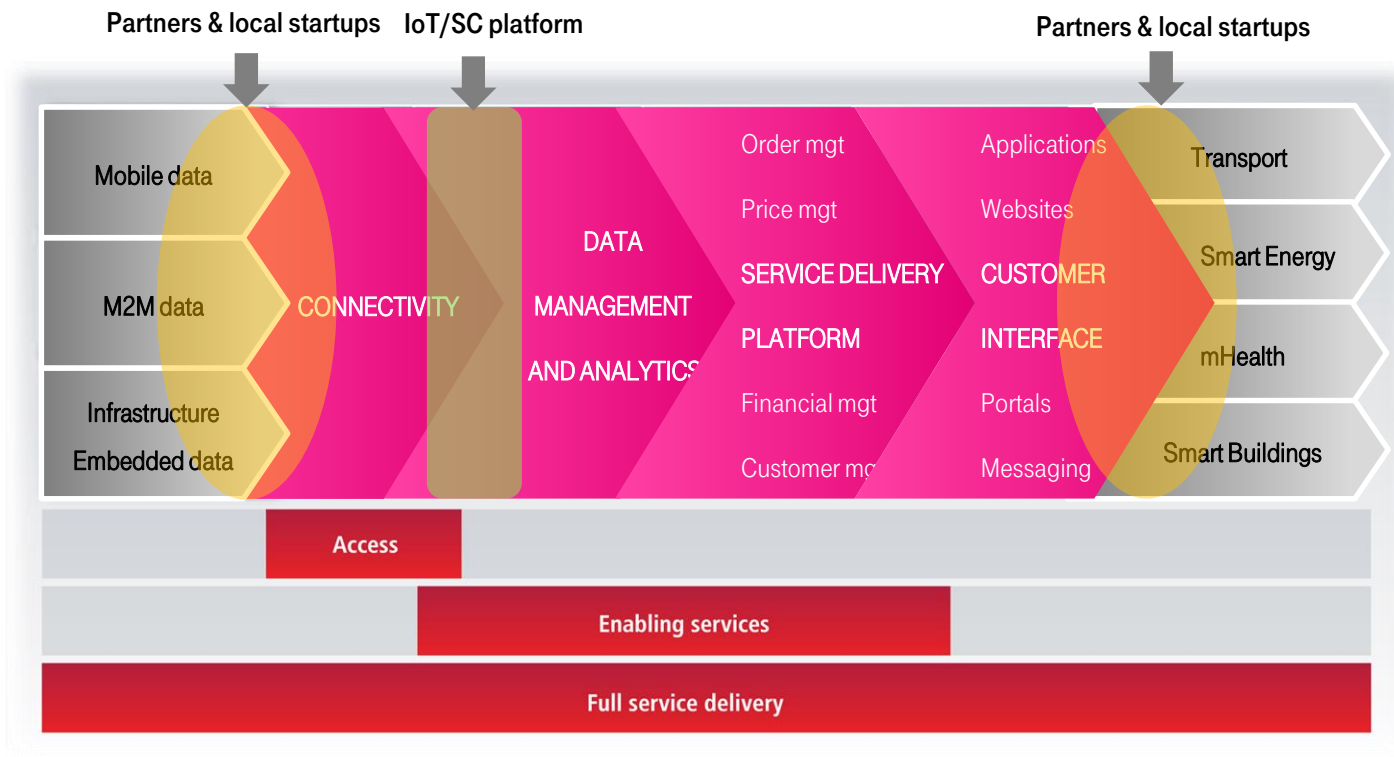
Partners & local startups

IoT/SC platform

Partners & local startups

Mobile data

M2M data

Infrastructure

Embedded data

CONNECTIVITY

DATA

MANAGEMENT

AND ANALYTICS

Order mgt

Price mgt

SERVICE DELIVERY

PLATFORM

Financial mgt

Customer mg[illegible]

Applications

Websites

CUSTOMER

INTERFACE

Portals

Messaging

Transport

Smart Energy

mHealth

Smart Buildings

Access

Enabling services

Full service delivery